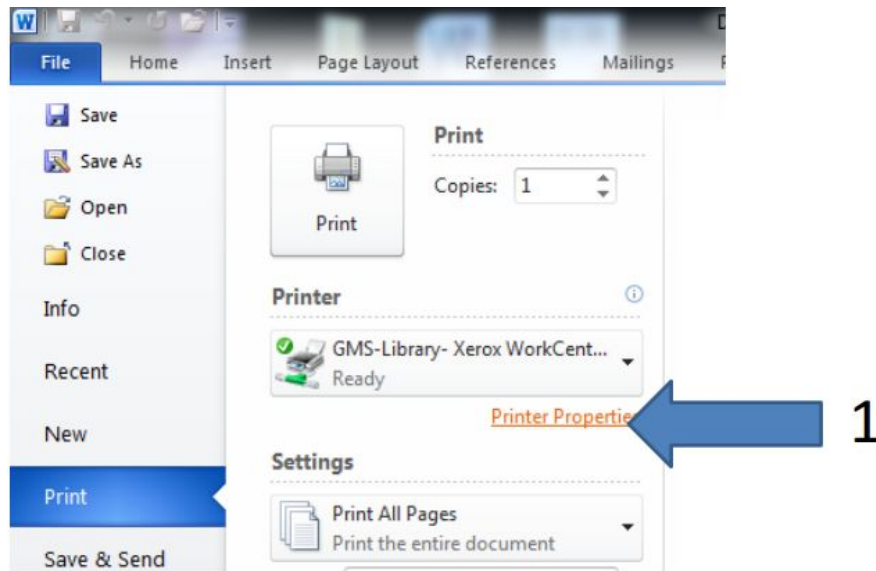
File
Home
Insert
Page Layout
References
Mailings

Save
Save As
Open
Close
Info
Recent
New
Print
Save & Send

Print
Print
Copies: 1

Printer
GMS-Library- Xerox WorkCent...
Ready
Printer Properti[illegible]

Settings
Print All Pages
Print the entire document

1